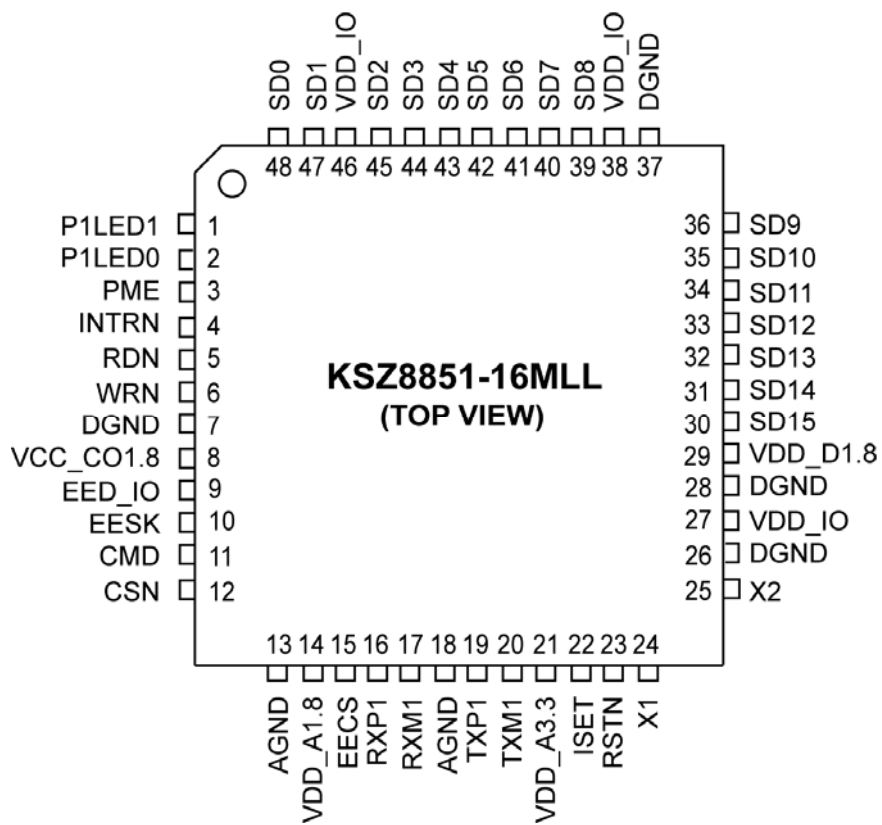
SD0 SD1 VDD_IO SD2 SD3 SD4 SD5 SD6 SD7 SD8 VDD_IO DGND

48 47 46 45 44 43 42 41 40 39 38 37

P1LED1 1
P1LED0 2
PME 3
INTRN 4
RDN 5
WRN 6
DGND 7
VCC_CO1.8 8
EED_IO 9
EESK 10
CMD 11
CSN 12

KSZ8851-16MLL
(TOP VIEW)

36 SD9
35 SD10
34 SD11
33 SD12
32 SD13
31 SD14
30 SD15
29 VDD_D1.8
28 DGND
27 VDD_IO
26 DGND
25 X2

13 14 15 16 17 18 19 20 21 22 23 24

AGND VDD_A1.8 EECS RXP1 RXM1 AGND TXP1 TXM1 VDD_A3.3 ISET RSTN X1